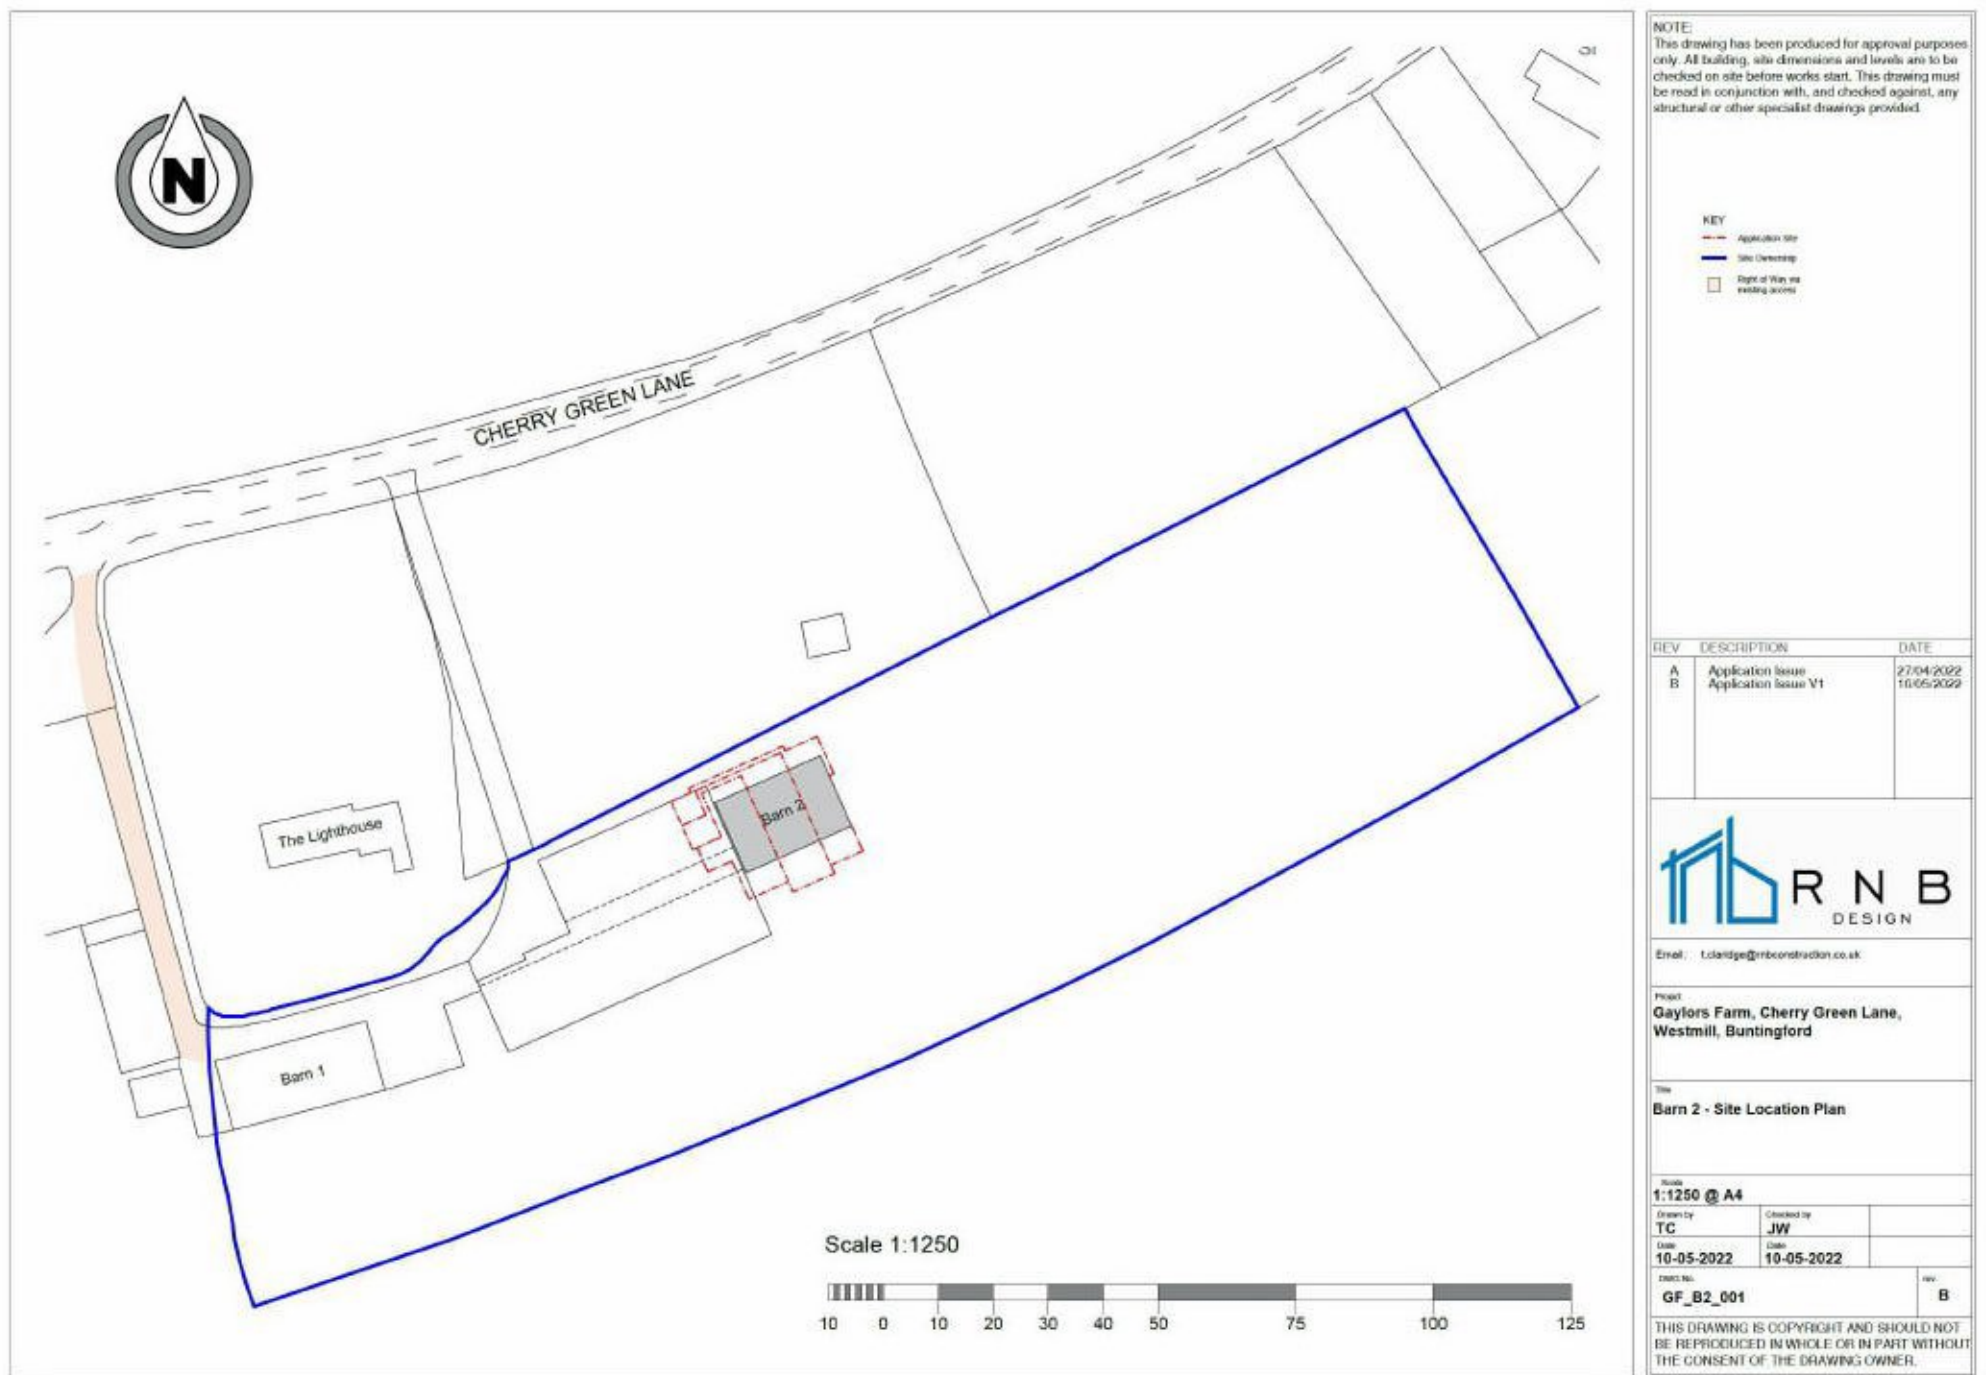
N

CHERRY GREEN LANE

The Lighthouse

Barn 2

Barn 1

Scale 1:1250

10 0 10 20 30 40 50 75 100 125

NOTE:
This drawing has been produced for approval purposes only. All building, site dimensions and levels are to be checked on site before works start. This drawing must be read in conjunction with, and checked against, any structural or other specialist drawings provided.

KEY
Application Site
Site Ownership
Right of Way via existing access

| REV | DESCRIPTION | DATE |
|---|---|---|
| A | Application Issue | 27/04/2022 |
| B | Application Issue V1 | 10/05/2022 |

R N B
DESIGN

Email: t.claridge@rnbconstruction.co.uk

Project
Gaylors Farm, Cherry Green Lane, Westmill, Buntingford

Title
Barn 2 - Site Location Plan

Scale
1:1250 @ A4

Drawn by
TC

Checked by
JW

Date
10-05-2022

Date
10-05-2022

DWG No.
GF_B2_001

rev.
B

THIS DRAWING IS COPYRIGHT AND SHOULD NOT BE REPRODUCED IN WHOLE OR IN PART WITHOUT THE CONSENT OF THE DRAWING OWNER.